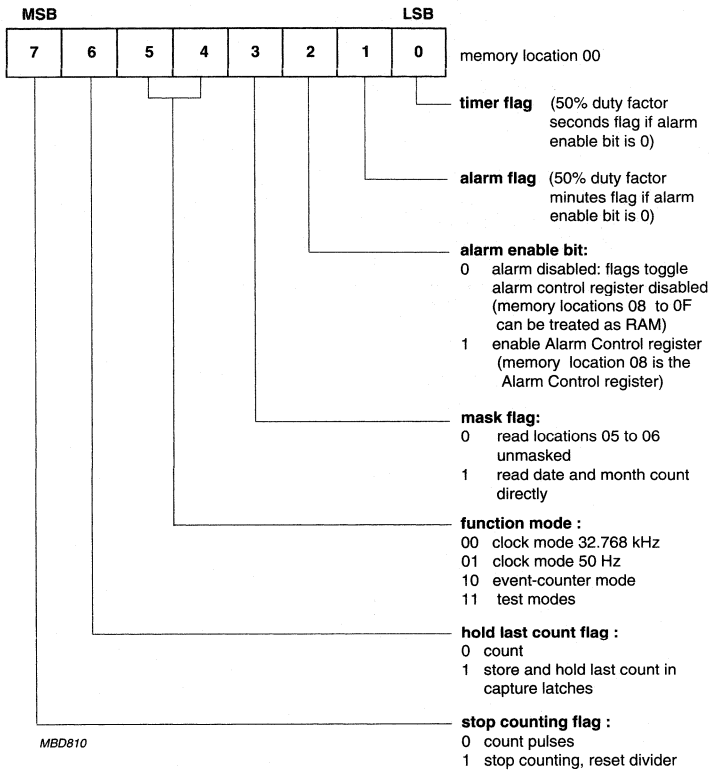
MSB

LSB

| 7 | 6 | 5 | 4 | 3 | 2 | 1 | 0 |
|---|---|---|---|---|---|---|---|

memory location 00

**timer flag** (50% duty factor seconds flag if alarm enable bit is 0)

**alarm flag** (50% duty factor minutes flag if alarm enable bit is 0)

**alarm enable bit:**
0 alarm disabled: flags toggle alarm control register disabled (memory locations 08 to 0F can be treated as RAM)
1 enable Alarm Control register (memory location 08 is the Alarm Control register)

**mask flag:**
0 read locations 05 to 06 unmasked
1 read date and month count directly

**function mode :**
00 clock mode 32.768 kHz
01 clock mode 50 Hz
10 event-counter mode
11 test modes

**hold last count flag :**
0 count
1 store and hold last count in capture latches

**stop counting flag :**
0 count pulses
1 stop counting, reset divider

MBD810